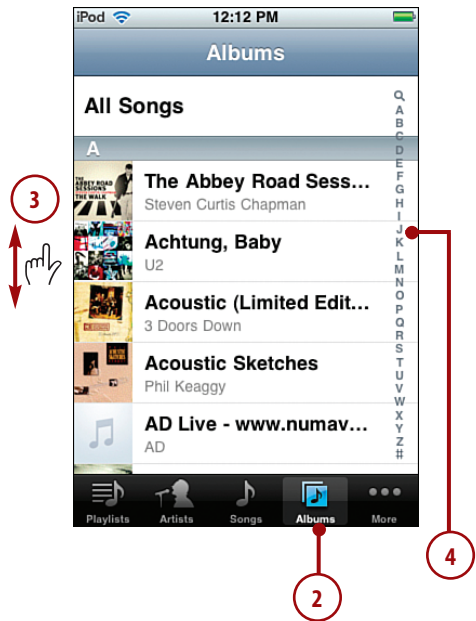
iPod
12:12 PM
Albums
All Songs
A
THE ABBEY ROAD SESSIONS
The Abbey Road Sess...
Steven Curtis Chapman
Achtung, Baby
U2
Acoustic (Limited Edit...
3 Doors Down
Acoustic Sketches
Phil Keaggy
AD Live - www.numav...
AD
Q
A
B
C
D
E
F
G
H
I
J
K
L
M
N
O
P
Q
R
S
T
U
V
W
X
Y
Z
#
Playlists
Artists
Songs
Albums
More
3
4
2